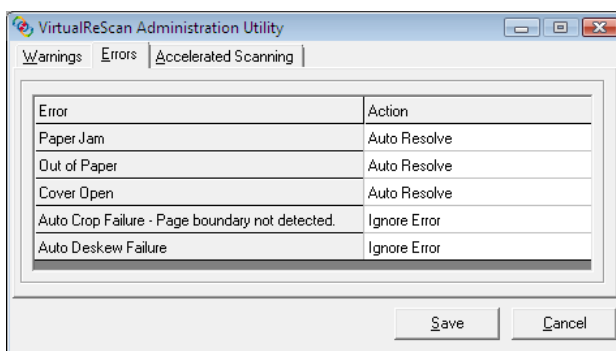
VirtualReScan Administration Utility

Warnings | Errors | Accelerated Scanning

| Error | Action |
|---|---|
| Paper Jam | Auto Resolve |
| Out of Paper | Auto Resolve |
| Cover Open | Auto Resolve |
| Auto Crop Failure - Page boundary not detected. | Ignore Error |
| Auto Deskew Failure | Ignore Error |

Save | Cancel